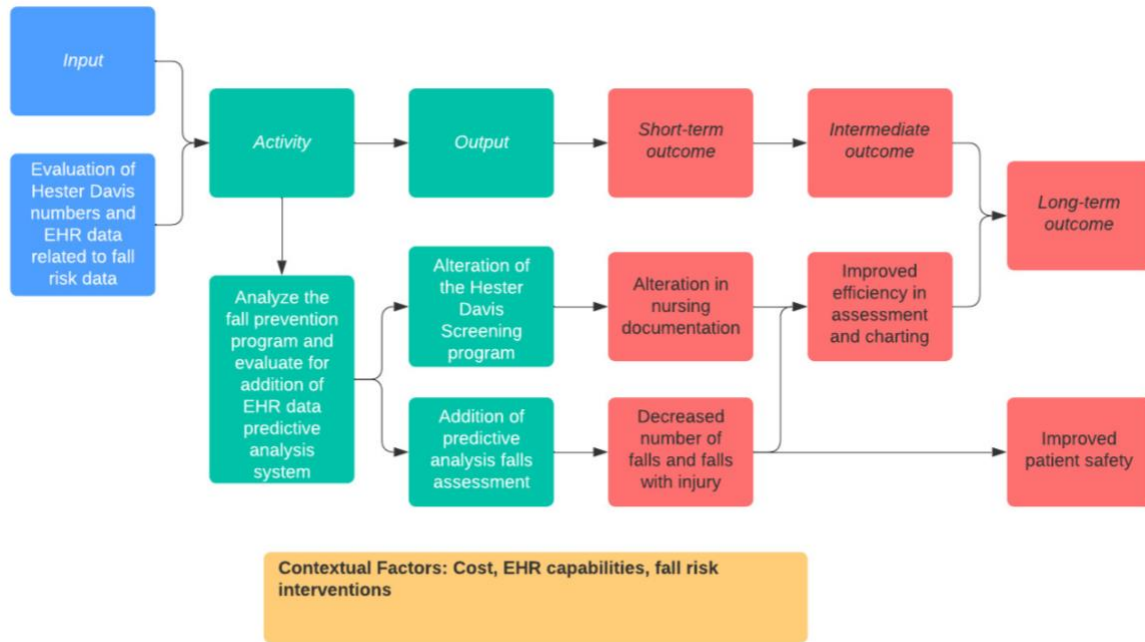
Input

Evaluation of Hester Davis numbers and EHR data related to fall risk data

Activity

Output

Short-term outcome

Intermediate outcome

Long-term outcome

Analyze the fall prevention program and evaluate for addition of EHR data predictive analysis system

Alteration of the Hester Davis Screening program

Alteration in nursing documentation

Improved efficiency in assessment and charting

Addition of predictive analysis falls assessment

Decreased number of falls and falls with injury

Improved patient safety

Contextual Factors: Cost, EHR capabilities, fall risk interventions